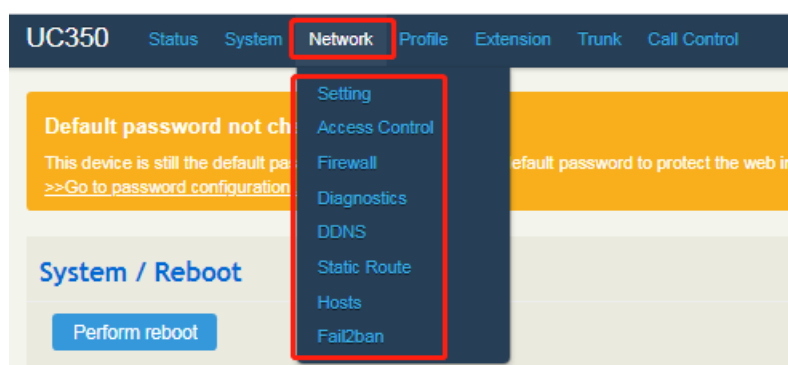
UC350 Status System Network Profile Extension Trunk Call Control

Setting
Access Control
Firewall
Diagnostics
DDNS
Static Route
Hosts
Fail2ban

Default password not ch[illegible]

This device is still the default pa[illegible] efault password to protect the web i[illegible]
>>Go to password configuration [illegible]

System / Reboot

Perform reboot